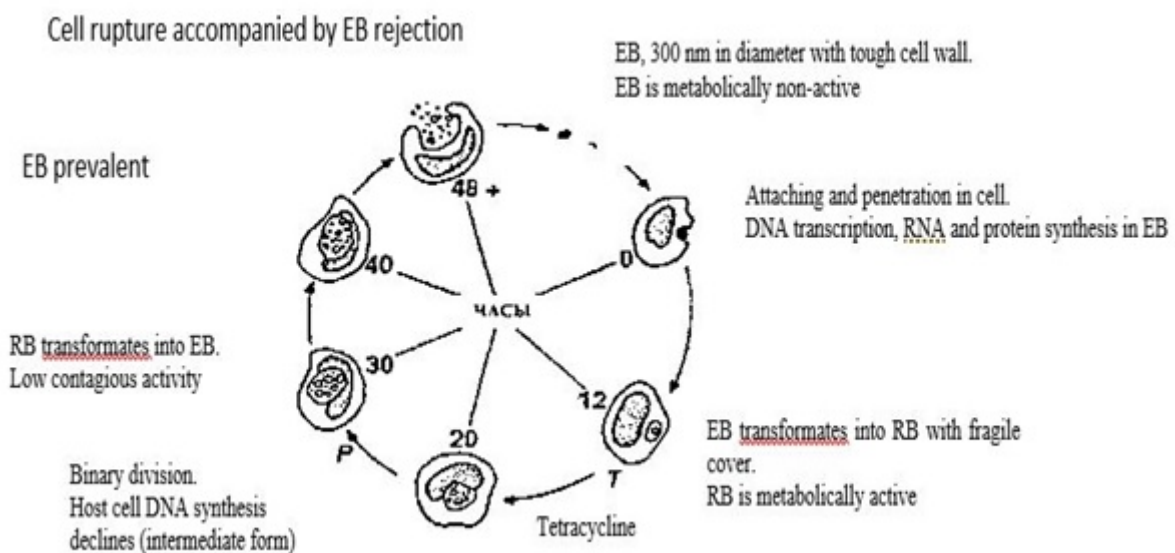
Cell rupture accompanied by EB rejection

EB, 300 nm in diameter with tough cell wall.
EB is metabolically non-active

EB prevalent

48 +

Attaching and penetration in cell.
DNA transcription, RNA and protein synthesis in EB

40

0

ЧАСЫ

RB transformates into EB.
Low contagious activity

30

12

20

P

T

EB transformates into RB with fragile cover.
RB is metabolically active

Binary division.
Host cell DNA synthesis declines (intermediate form)

Tetracycline